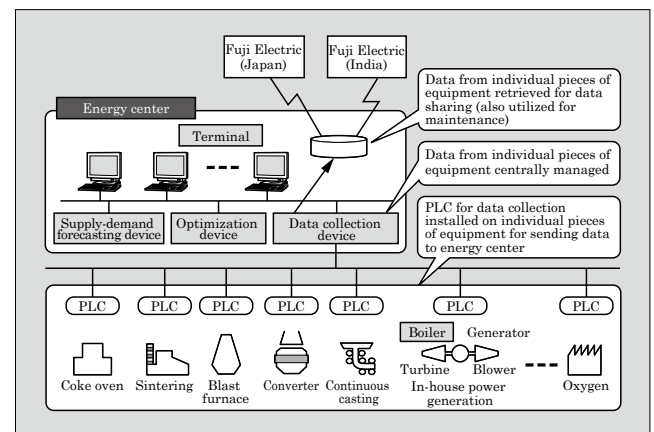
Fuji Electric (Japan)

Fuji Electric (India)

Data from individual pieces of equipment retrieved for data sharing (also utilized for maintenance)

Energy center

Terminal

Data from individual pieces of equipment centrally managed

Supply-demand forecasting device

Optimization device

Data collection device

PLC for data collection installed on individual pieces of equipment for sending data to energy center

PLC PLC PLC PLC PLC PLC PLC

Boiler Generator

Turbine Blower

Coke oven

Sintering

Blast furnace

Converter

Continuous casting

In-house power generation

Oxygen